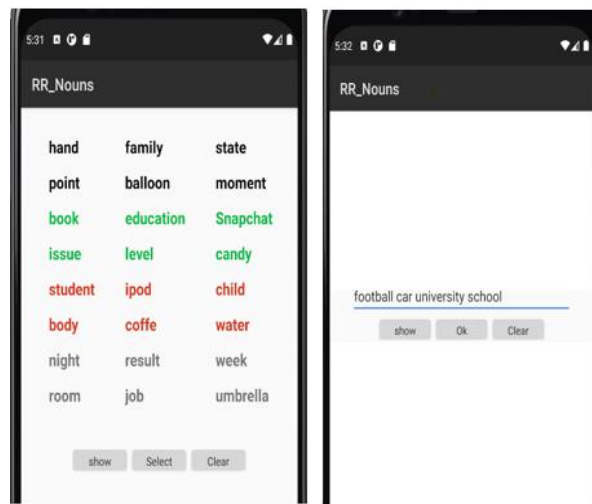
5:31

RR_Nouns

| | | |
|---|---|---|
| hand | family | state |
| point | balloon | moment |
| book | education | Snapchat |
| issue | level | candy |
| student | ipod | child |
| body | coffe | water |
| night | result | week |
| room | job | umbrella |

show Select Clear

5:32

RR_Nouns

football car university school

show Ok Clear